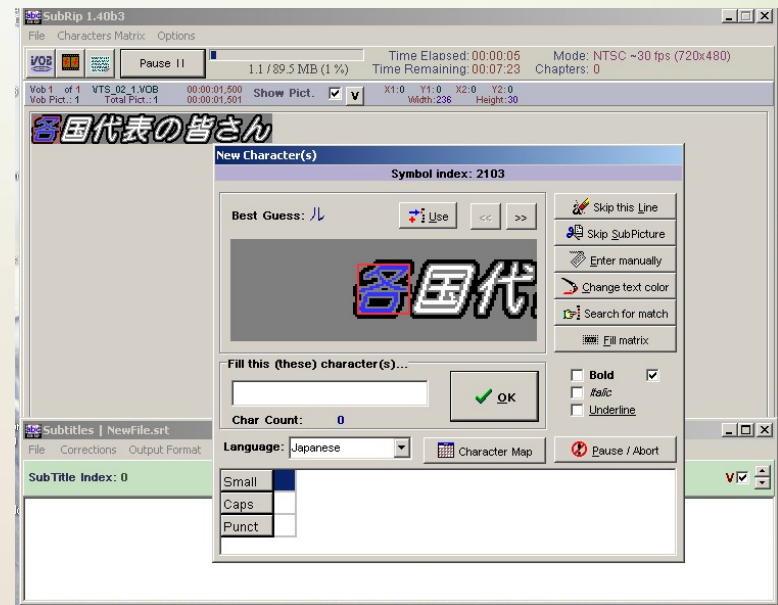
SubRip 1.40b3

File Characters Matrix Options

VOB

Pause II

1.1 / 89.5 MB (1 %)

Time Elapsed: 00:00:05
Time Remaining: 00:07:23

Mode: NTSC ~30 fps (720x480)
Chapters: 0

Vob 1 of 1 VTS_02_1.VOB
Vob Pict.: 1 Total Pict.: 1

00:00:01,500
00:00:01,501

Show Pict.

V

X1:0 Y1:0 X2:0 Y2:0
Width:236 Height:30

各国代表の皆さん

New Character(s)

Symbol index: 2103

Best Guess: ル

Use

<<

>>

各国代

Skip this Line

Skip SubPicture

Enter manually

Change text color

Search for match

Fill matrix

Fill this (these) character(s)...

OK

Char Count: 0

Bold

Italic

Underline

Language: Japanese

Character Map

Pause / Abort

Subtitles | NewFile.srt

File Corrections Output Format

SubTitle Index: 0

V

Small

Caps

Punct